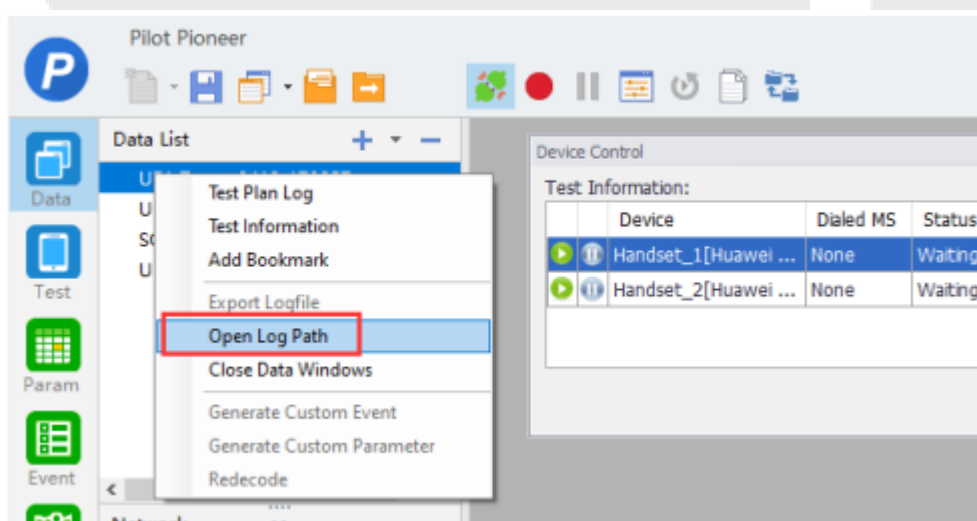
Pilot Pioneer

Data

Test

Param

Event

Data List

U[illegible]

U

S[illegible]

U

Test Plan Log
Test Information
Add Bookmark
Export Logfile
Open Log Path
Close Data Windows
Generate Custom Event
Generate Custom Parameter
Redecode

Device Control

Test Information:

| | | Device | Dialed MS | Status |
|---|---|---|---|---|
| | | Handset_1[Huawei ... | None | Waiting |
| | | Handset_2[Huawei ... | None | Waiting |